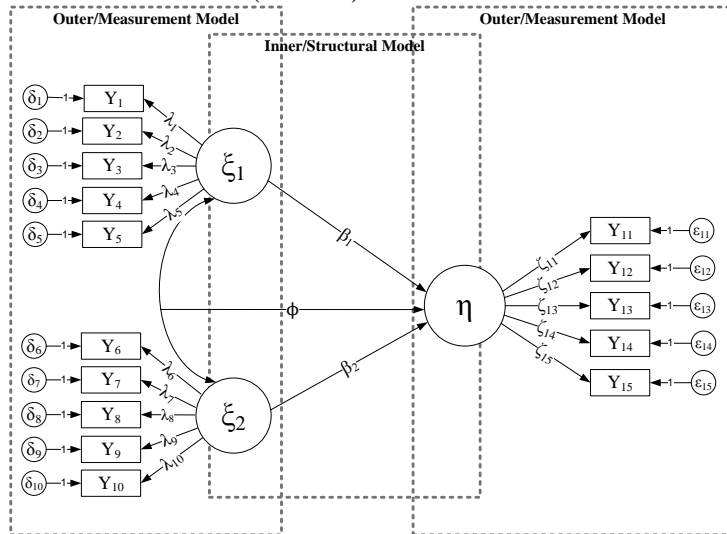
Outer/Measurement Model

Inner/Structural Model

Outer/Measurement Model

$\delta_1$ 1 $Y_1$ $\lambda_1$

$\delta_2$ 1 $Y_2$ $\lambda_2$

$\delta_3$ 1 $Y_3$ $\lambda_3$

$\delta_4$ 1 $Y_4$ $\lambda_4$

$\delta_5$ 1 $Y_5$ $\lambda_5$

$\xi_1$

$\beta_1$

$\phi$

$\eta$

$\beta_2$

$\xi_2$

$\delta_6$ 1 $Y_6$ $\lambda_6$

$\delta_7$ 1 $Y_7$ $\lambda_7$

$\delta_8$ 1 $Y_8$ $\lambda_8$

$\delta_9$ 1 $Y_9$ $\lambda_9$

$\delta_{10}$ 1 $Y_{10}$ $\lambda_{10}$

$\zeta_{11}$ $Y_{11}$ 1 $\varepsilon_{11}$

$\zeta_{12}$ $Y_{12}$ 1 $\varepsilon_{12}$

$\zeta_{13}$ $Y_{13}$ 1 $\varepsilon_{13}$

$\zeta_{14}$ $Y_{14}$ 1 $\varepsilon_{14}$

$\zeta_{15}$ $Y_{15}$ 1 $\varepsilon_{15}$